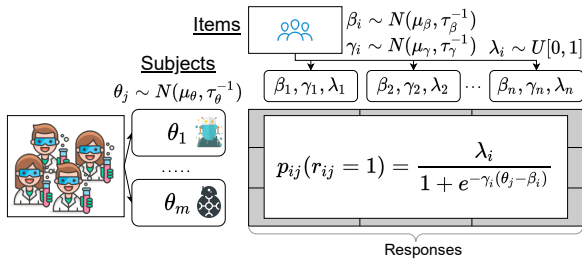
Items

$\beta_i \sim N(\mu_\beta, \tau_\beta^{-1})$
$\gamma_i \sim N(\mu_\gamma, \tau_\gamma^{-1})$
$\lambda_i \sim U[0, 1]$

Subjects

$\theta_j \sim N(\mu_\theta, \tau_\theta^{-1})$

$\beta_1, \gamma_1, \lambda_1$
$\beta_2, \gamma_2, \lambda_2$
...
$\beta_n, \gamma_n, \lambda_n$

$\theta_1$
.....
$\theta_m$

$p_{ij}(r_{ij} = 1) = \frac{\lambda_i}{1 + e^{-\gamma_i(\theta_j - \beta_i)}}$

Responses